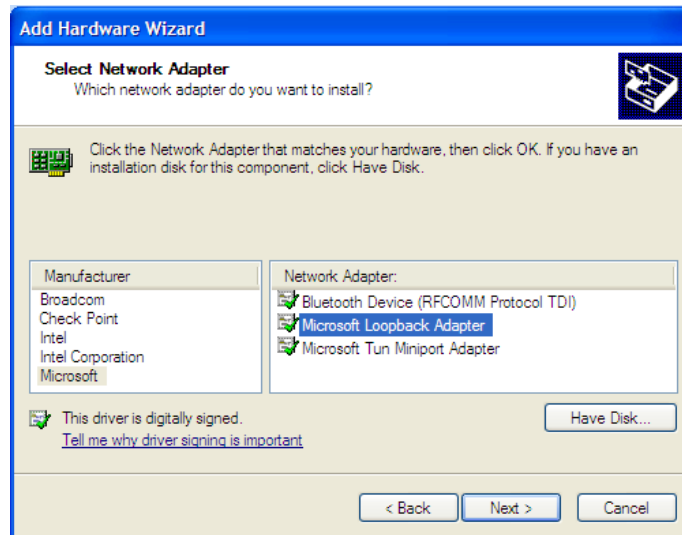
Add Hardware Wizard

Select Network Adapter
Which network adapter do you want to install?

Click the Network Adapter that matches your hardware, then click OK. If you have an installation disk for this component, click Have Disk.

| Manufacturer |
|---|
| Broadcom |
| Check Point |
| Intel |
| Intel Corporation |
| Microsoft |

| Network Adapter: |
|---|
| Bluetooth Device (RFCOMM Protocol TDI) |
| Microsoft Loopback Adapter |
| Microsoft Tun Miniport Adapter |

This driver is digitally signed.
Tell me why driver signing is important

Have Disk...

< Back
Next >
Cancel